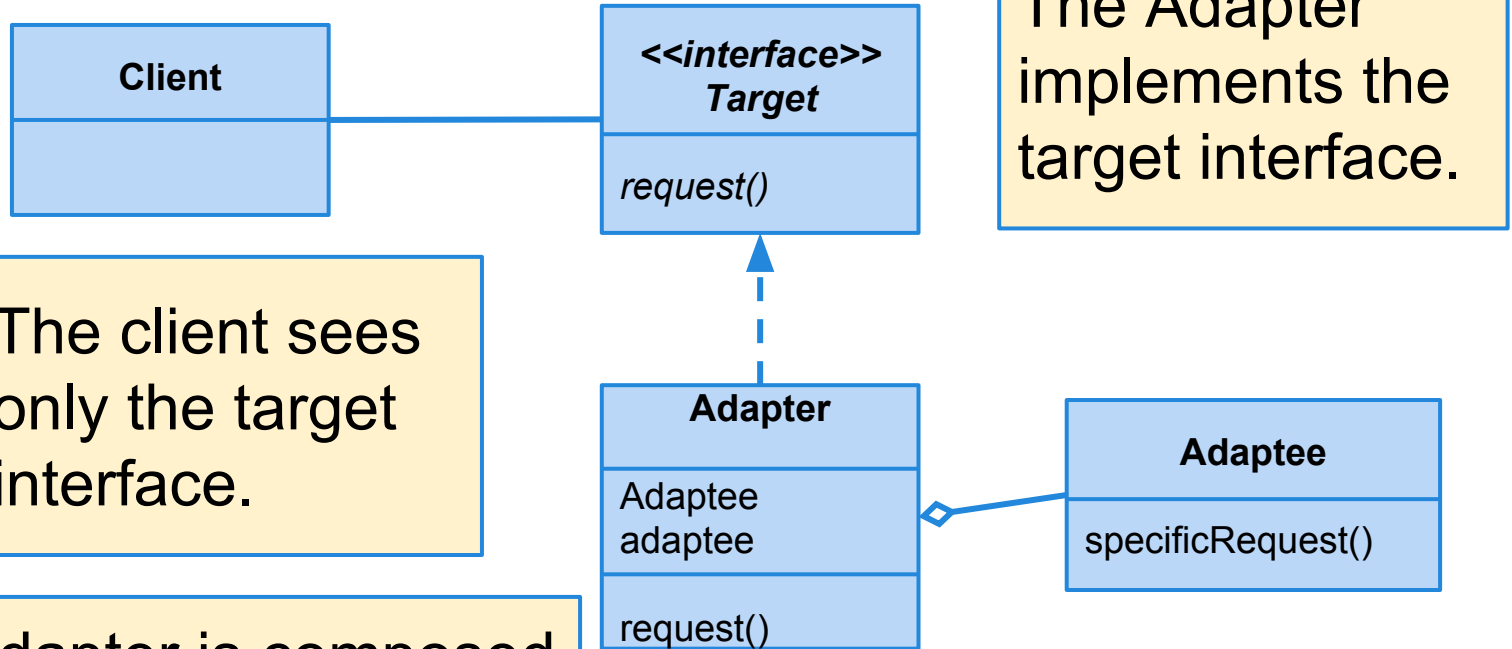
Client

<<interface>>
Target

request()

The Adapter implements the target interface.

The client sees only the target interface.

Adapter

Adaptee adaptee

request()

Adaptee

specificRequest()

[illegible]dapter is composed